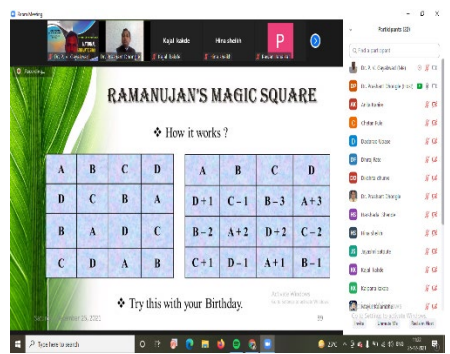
Zoom Meeting

Kajal Kakde

Hina shekh

P

Recording...

RAMANUJAN'S MAGIC SQUARE

❖ How it works ?

| A | B | C | D |
|---|---|---|---|
| D | C | B | A |
| B | A | D | C |
| C | D | A | B |

| A | B | C | D |
|---|---|---|---|
| D + 1 | C – 1 | B – 3 | A + 3 |
| B – 2 | A + 2 | D + 2 | C – 2 |
| C + 1 | D – 1 | A + 1 | B – 1 |

❖ Try this with your Birthday.

Activate Windows

Participants (13)

Find a participant

Dr. A. V. Gaydhani (Me)

Dr. Avadhani Shingte (Host)

Ankita Kale

Chetan Bule

Darshana Nawale

Dhiraj Rao

Hina shekh

Kajal Kakde

Type here to search